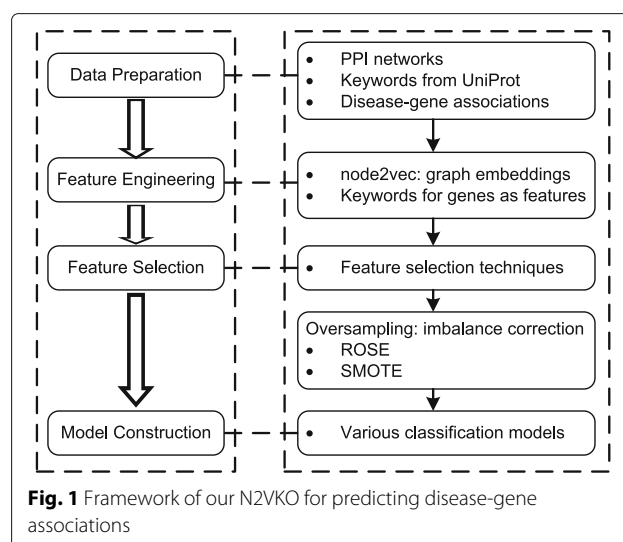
Data Preparation

Feature Engineering

Feature Selection

Model Construction

• PPI networks
• Keywords from UniProt
• Disease-gene associations

• node2vec: graph embeddings
• Keywords for genes as features

• Feature selection techniques

Oversampling: imbalance correction
• ROSE
• SMOTE

• Various classification models

**Fig. 1** Framework of our N2VKO for predicting disease-gene associations